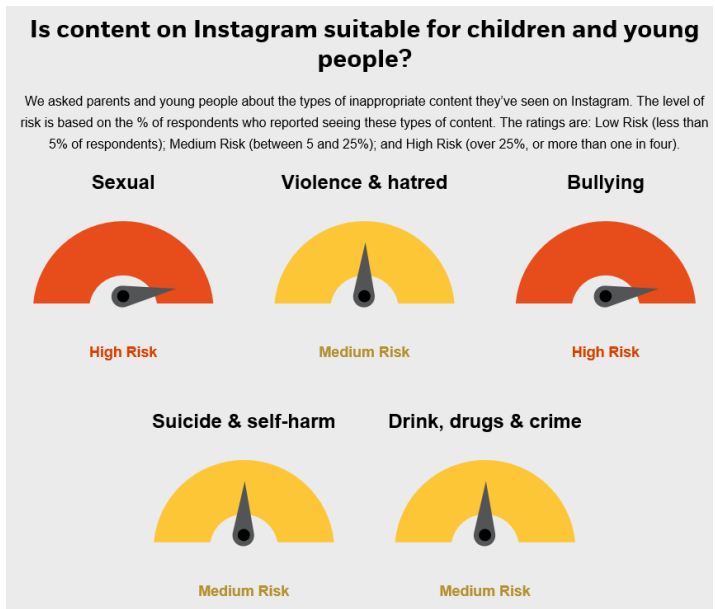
Is content on Instagram suitable for children and young people?

We asked parents and young people about the types of inappropriate content they've seen on Instagram. The level of risk is based on the % of respondents who reported seeing these types of content. The ratings are: Low Risk (less than 5% of respondents); Medium Risk (between 5 and 25%); and High Risk (over 25%, or more than one in four).

Sexual

High Risk

Violence & hatred

Medium Risk

Bullying

High Risk

Suicide & self-harm

Medium Risk

Drink, drugs & crime

Medium Risk